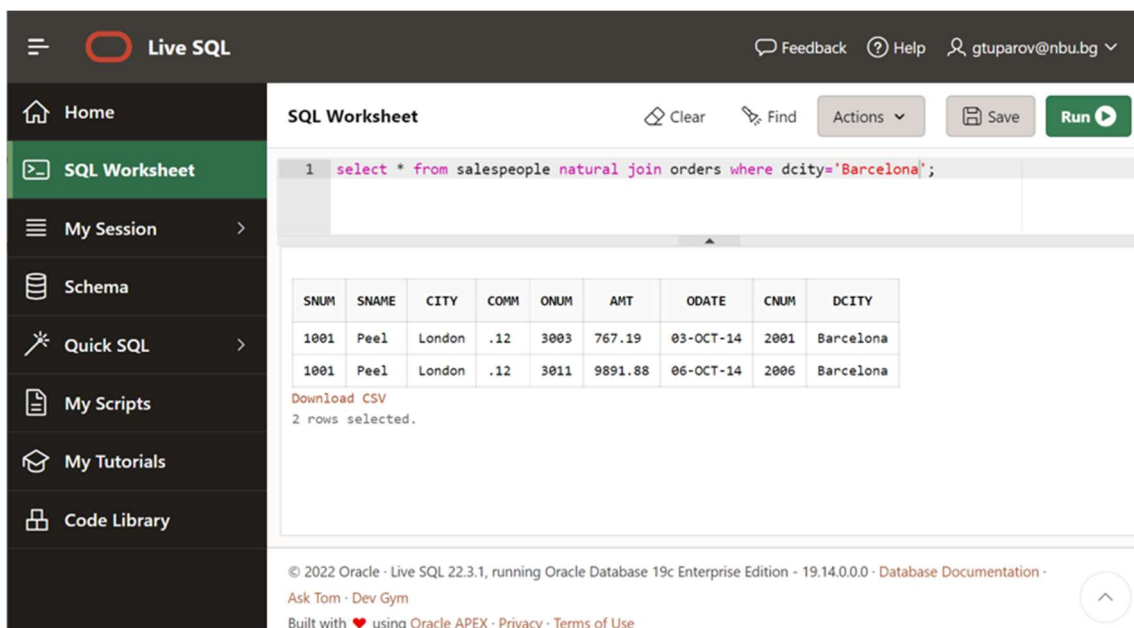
Live SQL

Feedback Help gtuparov@nbu.bg

Home
SQL Worksheet
My Session
Schema
Quick SQL
My Scripts
My Tutorials
Code Library

SQL Worksheet

Clear Find Actions Save Run

1 select * from salespeople natural join orders where dcity='Barcelona';

| SNUM | SNAME | CITY | COMM | ONUM | AMT | ODATE | CNUM | DCITY |
|---|---|---|---|---|---|---|---|---|
| 1001 | Peel | London | .12 | 3003 | 767.19 | 03-OCT-14 | 2001 | Barcelona |
| 1001 | Peel | London | .12 | 3011 | 9891.88 | 06-OCT-14 | 2006 | Barcelona |

Download CSV
2 rows selected.

© 2022 Oracle · Live SQL 22.3.1, running Oracle Database 19c Enterprise Edition - 19.14.0.0.0 · Database Documentation · Ask Tom · Dev Gym

Built with ♥ using Oracle APEX · Privacy · Terms of Use